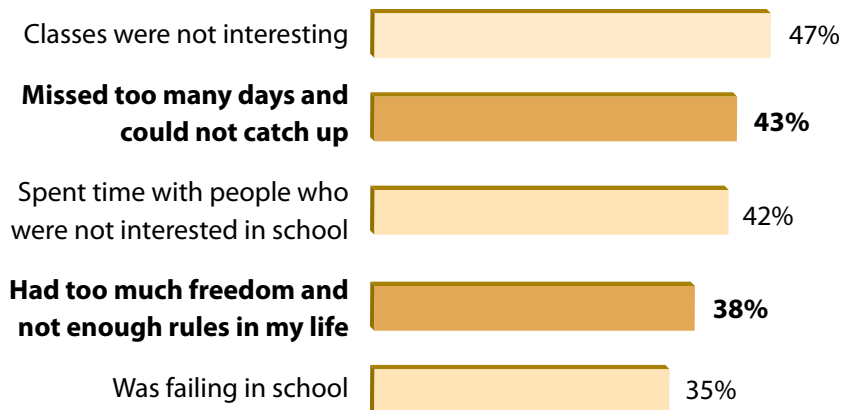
Classes were not interesting 47%

Missed too many days and could not catch up 43%

Spent time with people who were not interested in school 42%

Had too much freedom and not enough rules in my life 38%

Was failing in school 35%